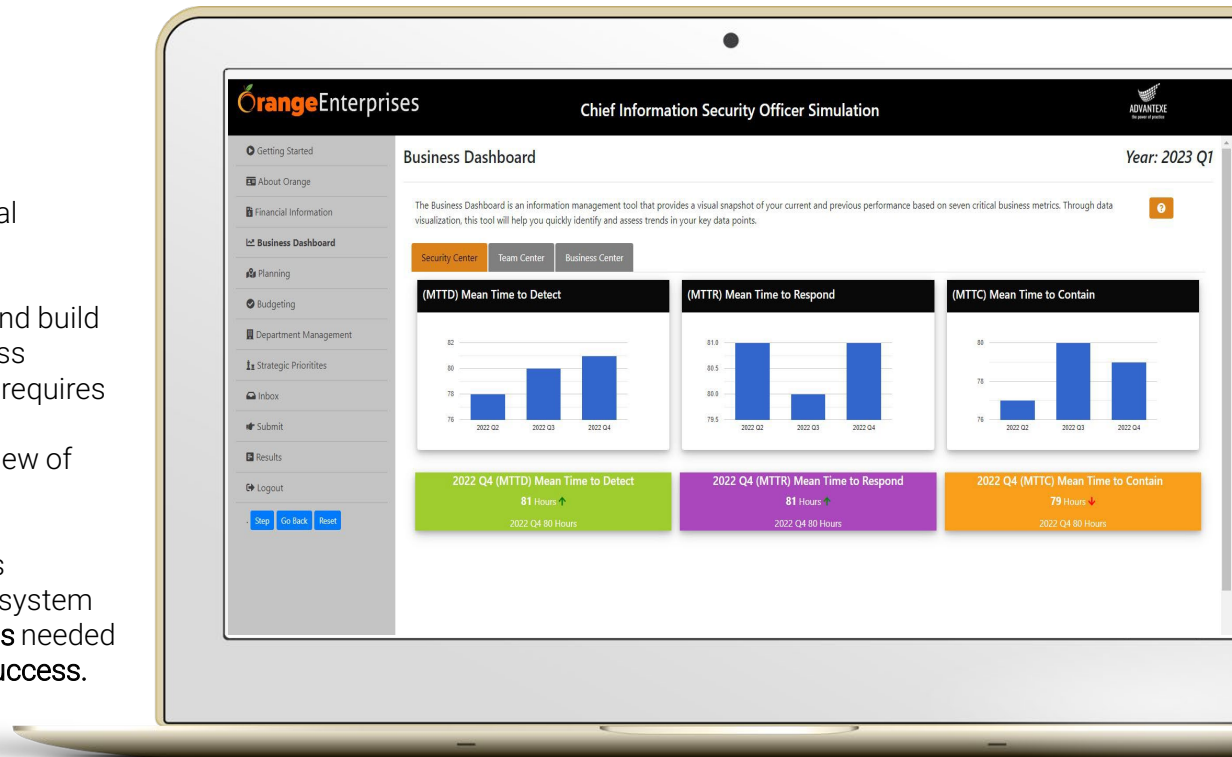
al

nd build
ss
requires

ew of

s
system
s needed
uccess.

OrangeEnterprises

Chief Information Security Officer Simulation

ADVANTEXE
the power of practice

Getting Started
About Orange
Financial Information
Business Dashboard
Planning
Budgeting
Department Management
Strategic Prioritites
Inbox
Submit
Results
Logout

Step Go Back Reset

Business Dashboard

Year: 2023 Q1

The Business Dashboard is an information management tool that provides a visual snapshot of your current and previous performance based on seven critical business metrics. Through data visualization, this tool will help you quickly identify and assess trends in your key data points.

Security Center Team Center Business Center

(MTTD) Mean Time to Detect

82
80
78
76
2022 Q2 2022 Q3 2022 Q4

(MTTR) Mean Time to Respond

81.0
80.5
80.0
79.5
2022 Q2 2022 Q3 2022 Q4

(MTTC) Mean Time to Contain

80
78
76
2022 Q2 2022 Q3 2022 Q4

2022 Q4 (MTTD) Mean Time to Detect
81 Hours
2022 Q4 80 Hours

2022 Q4 (MTTR) Mean Time to Respond
81 Hours
2022 Q4 80 Hours

2022 Q4 (MTTC) Mean Time to Contain
79 Hours
2022 Q4 80 Hours